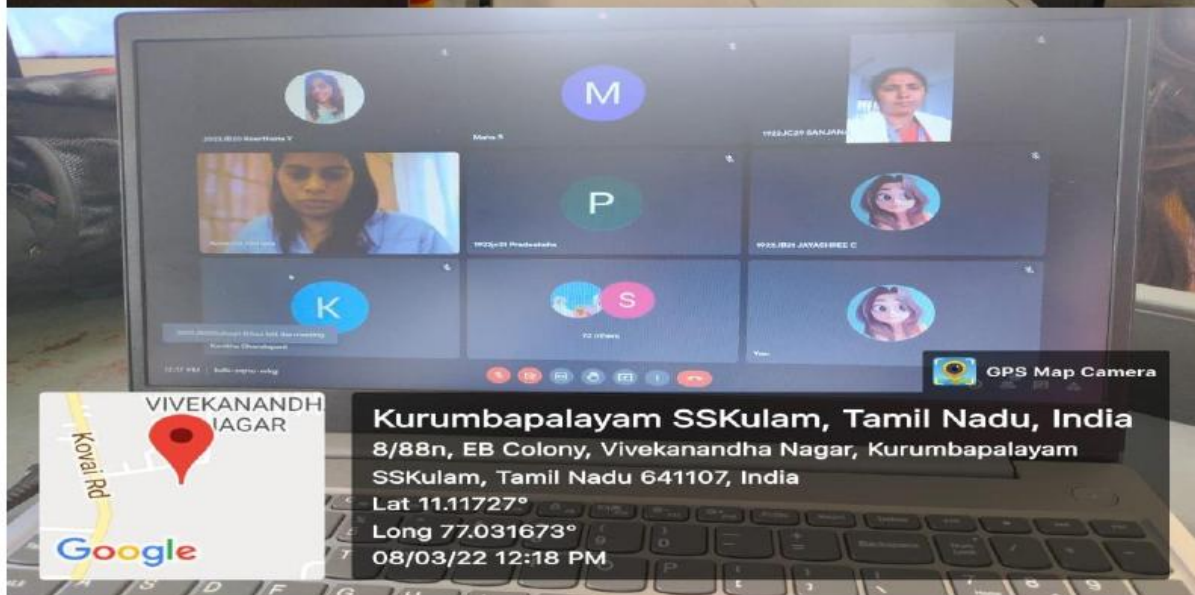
M

2022JB20 Keerthana V

Mahe S

1922JC29 SANJANA

P

1922jc31 Pradeeksha

1922JB21 JAYASHREE C

K

S

72 others

Kavitha Dharshpoli

You

12:17 PM

GPS Map Camera

VIVEKANANDHA NAGAR

Kovai Rd

Google

Kurumbapalayam SSKulam, Tamil Nadu, India

8/88n, EB Colony, Vivekanandha Nagar, Kurumbapalayam SSKulam, Tamil Nadu 641107, India

Lat 11.11727°

Long 77.031673°

08/03/22 12:18 PM